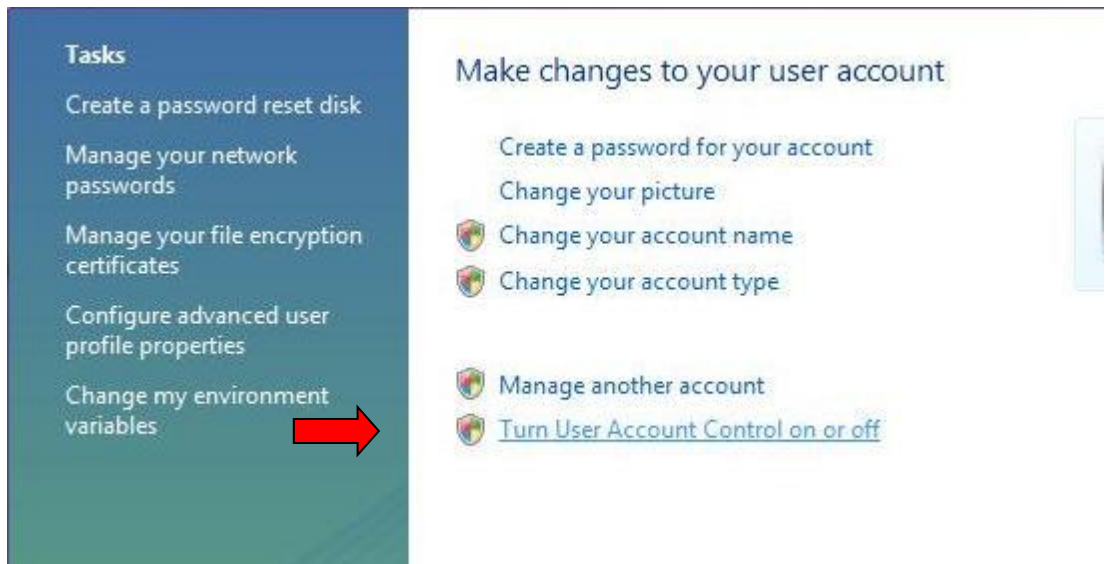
Tasks

Create a password reset disk

Manage your network passwords

Manage your file encryption certificates

Configure advanced user profile properties

Change my environment variables

Make changes to your user account

Create a password for your account

Change your picture

Change your account name

Change your account type

Manage another account

Turn User Account Control on or off